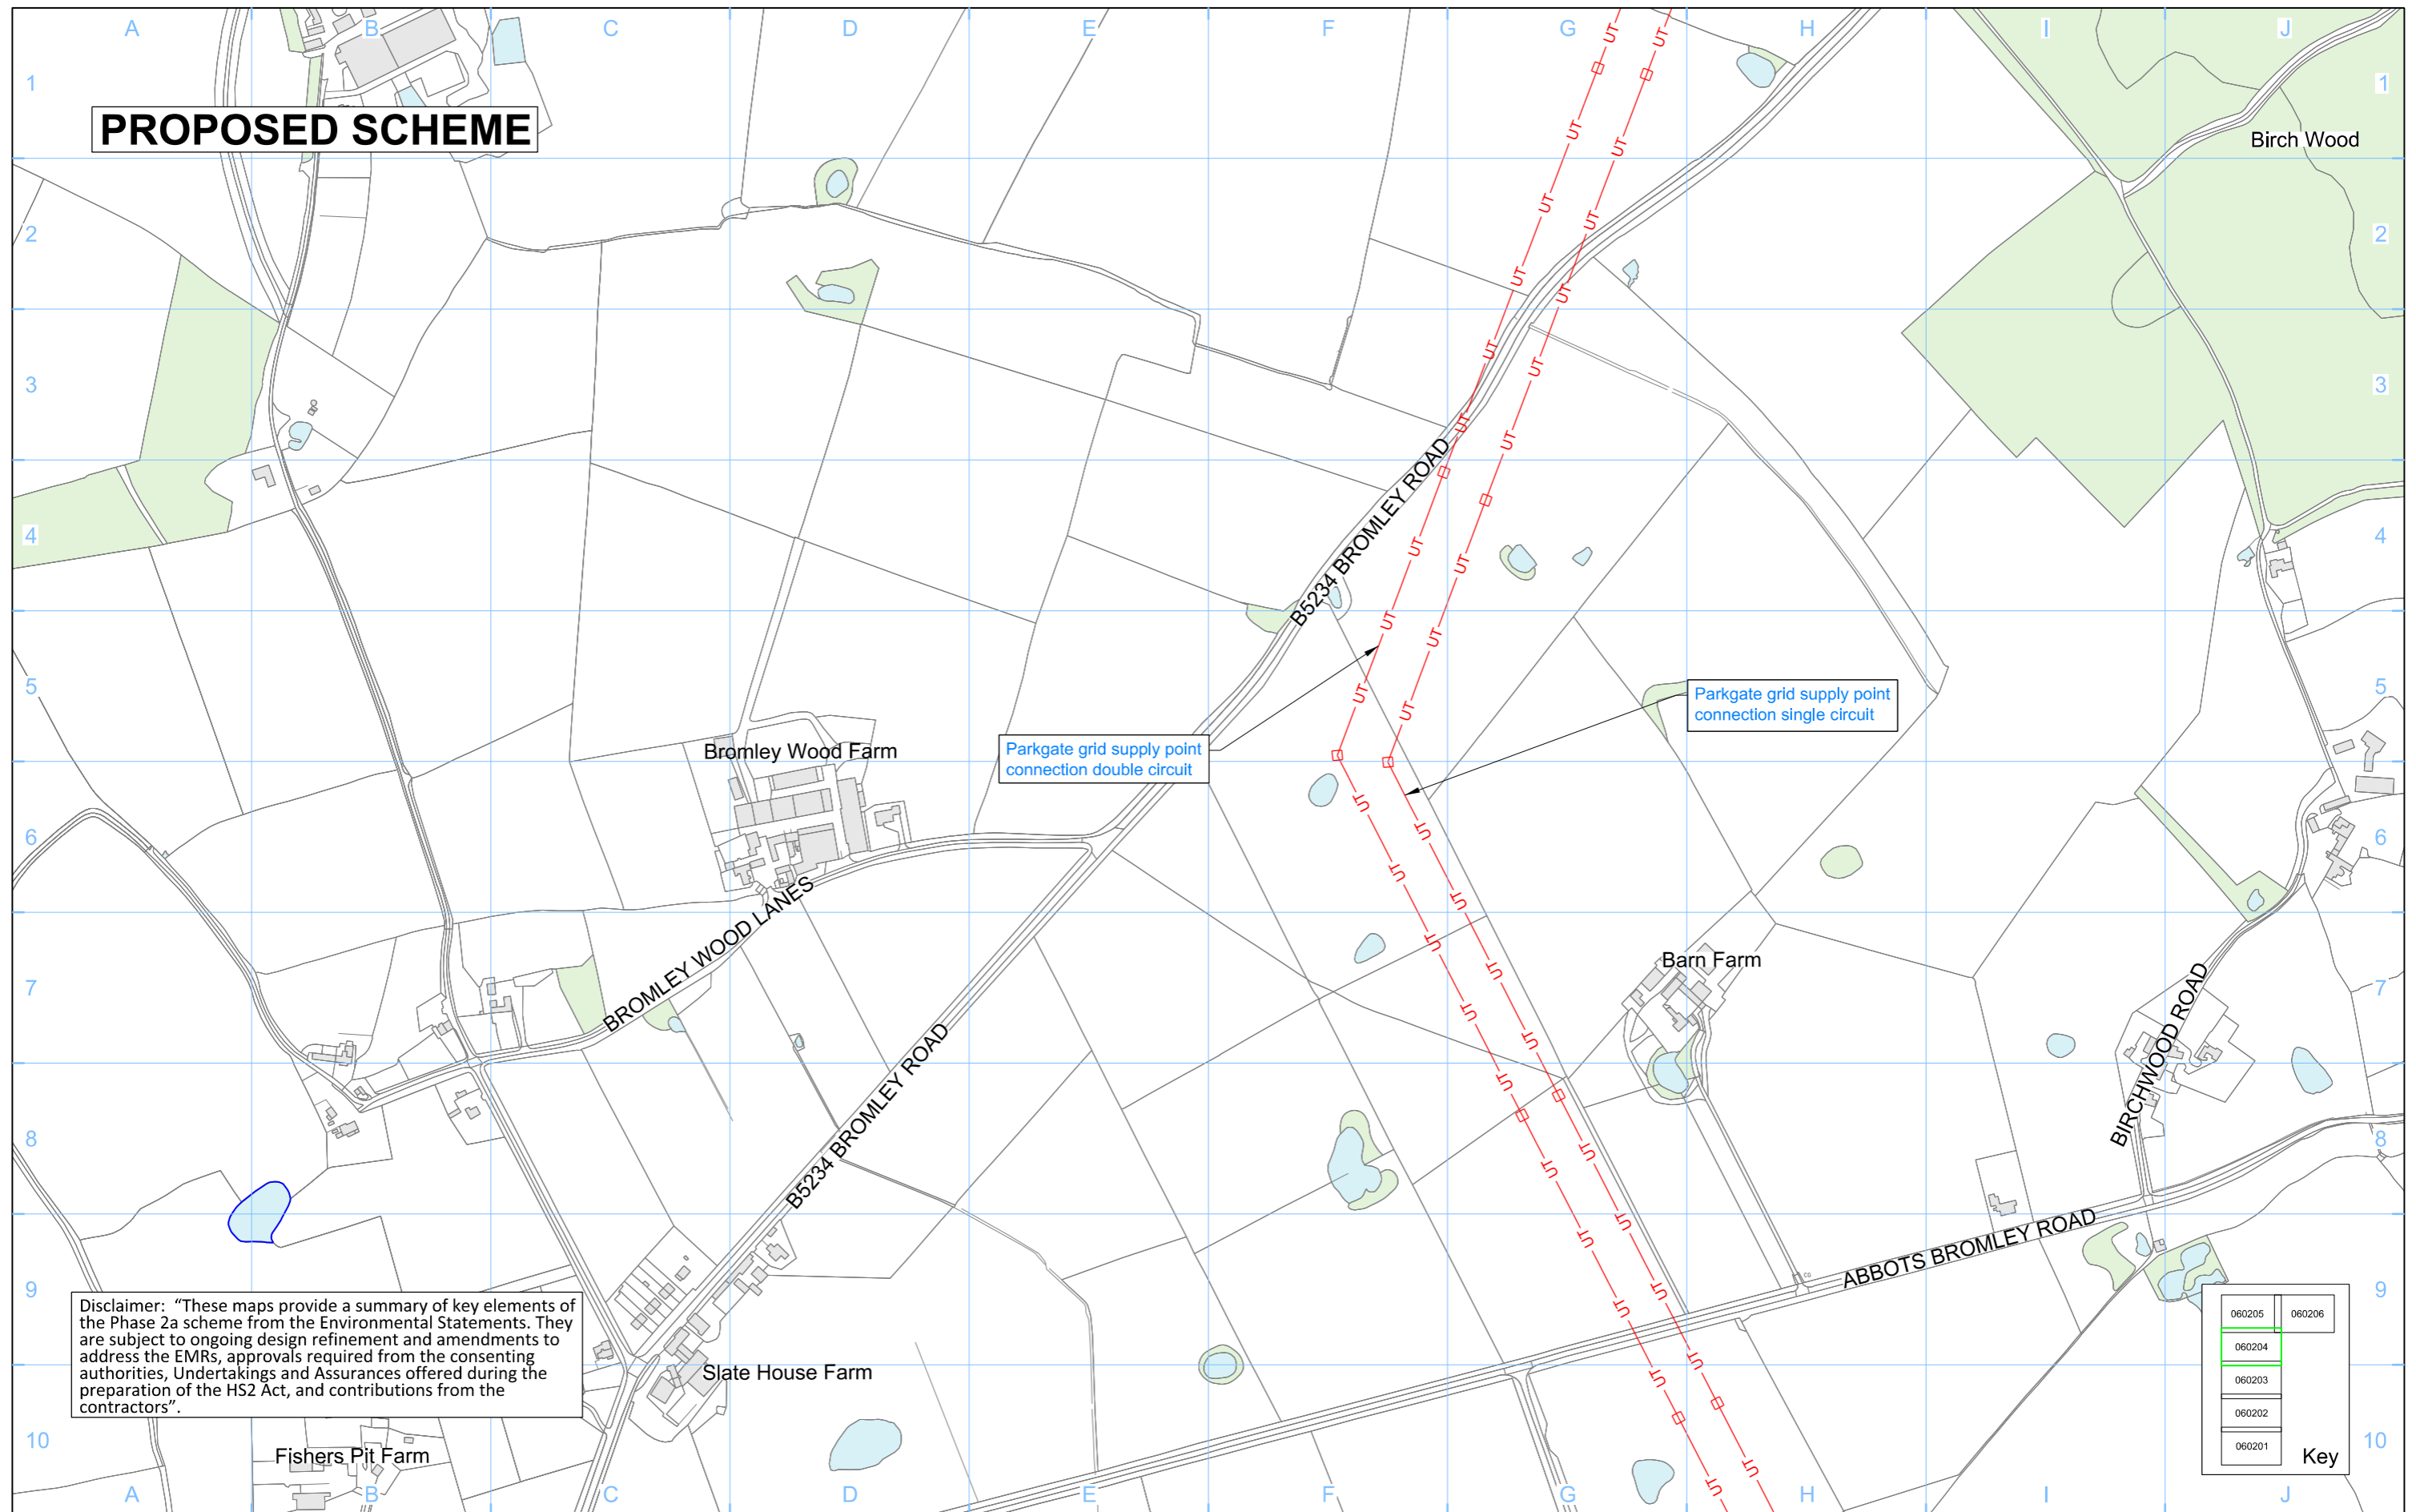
A B C D E F G H I J

PROPOSED SCHEME

Birch Wood

1 2 3 4 5 6 7 8 9 10

B5234 BROMLEY ROAD

Parkgate grid supply point connection single circuit

Bromley Wood Farm

Parkgate grid supply point connection double circuit

Barn Farm

BROMLEY WOOD LANES

B5234 BROMLEY ROAD

BIRCHWOOD ROAD

ABBOTS BROMLEY ROAD

Disclaimer: "These maps provide a summary of key elements of the Phase 2a scheme from the Environmental Statements. They are subject to ongoing design refinement and amendments to address the EMRs, approvals required from the consenting authorities, Undertakings and Assurances offered during the preparation of the HS2 Act, and contributions from the contractors".

Slate House Farm

Fishers Pit Farm

060205 060206
060204
060203
060202
060201
Key

A B C D E F G H I J